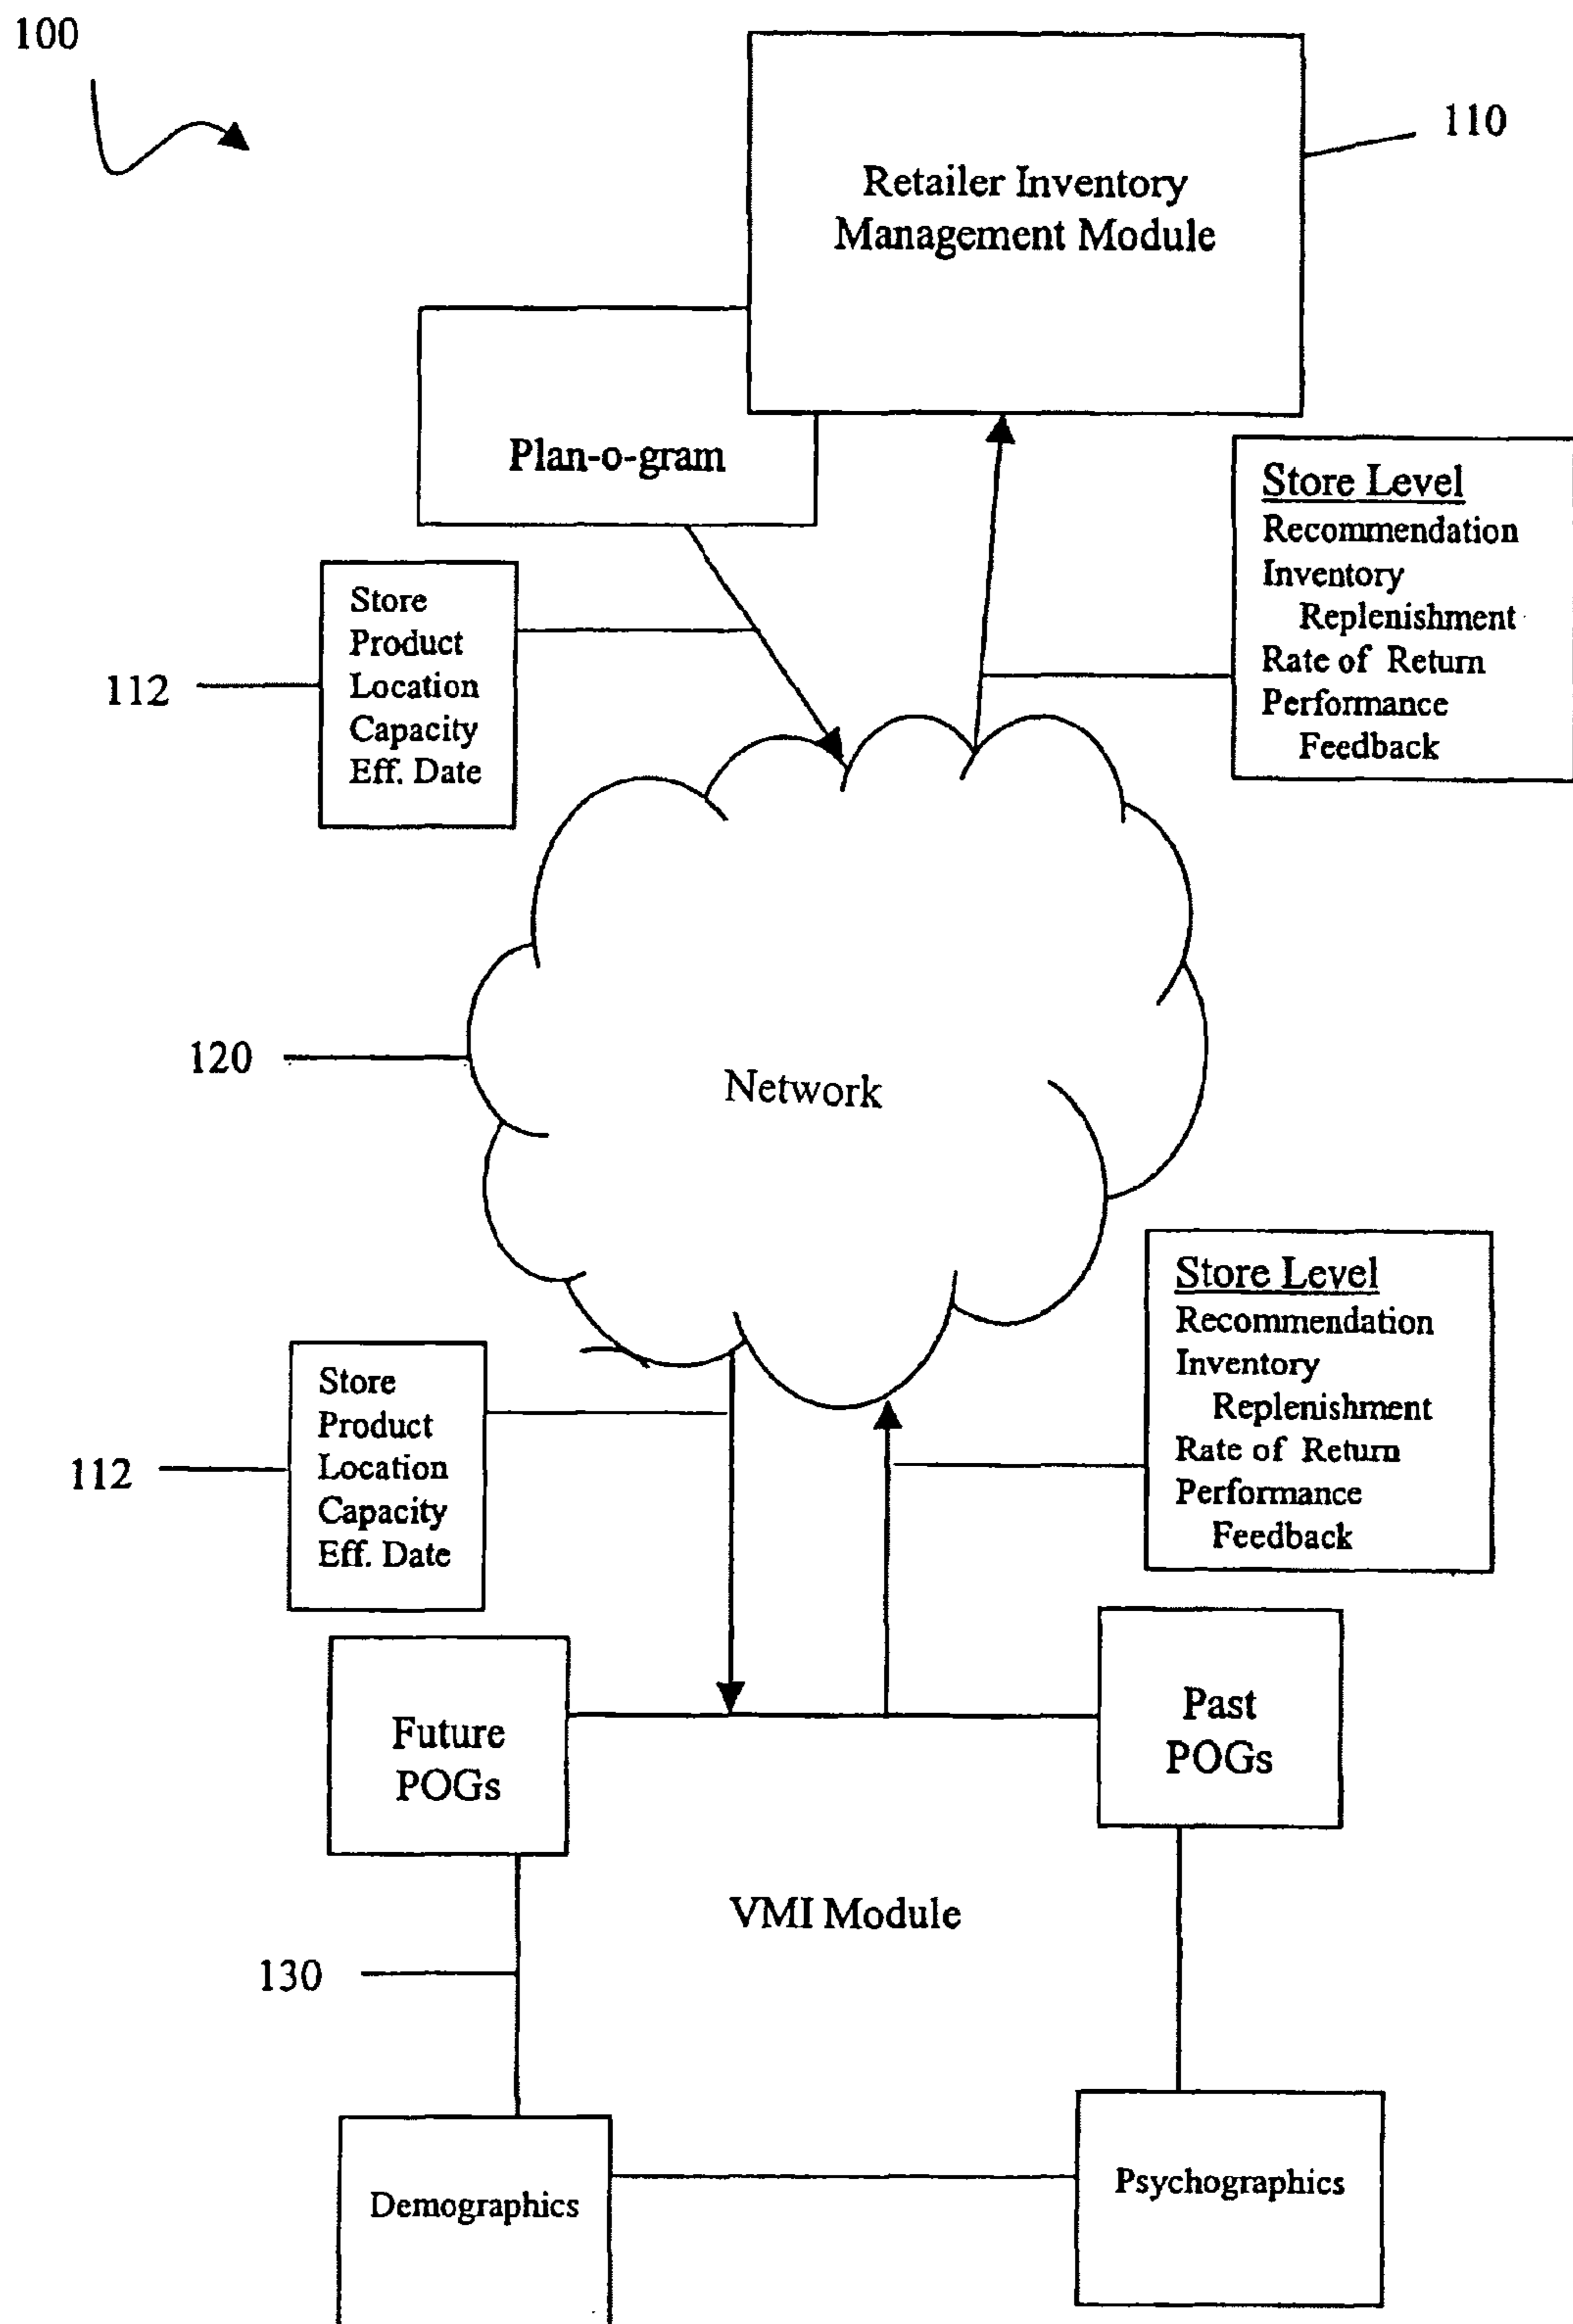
100

Retailer Inventory Management Module

110

Plan-o-gram

Store Level
Recommendation
Inventory
Replenishment
Rate of Return
Performance
Feedback

112

Store
Product
Location
Capacity
Eff. Date

120

Network

Store Level
Recommendation
Inventory
Replenishment
Rate of Return
Performance
Feedback

112

Store
Product
Location
Capacity
Eff. Date

Future
POGs

Past
POGs

VMI Module

130

Demographics

Psychographics